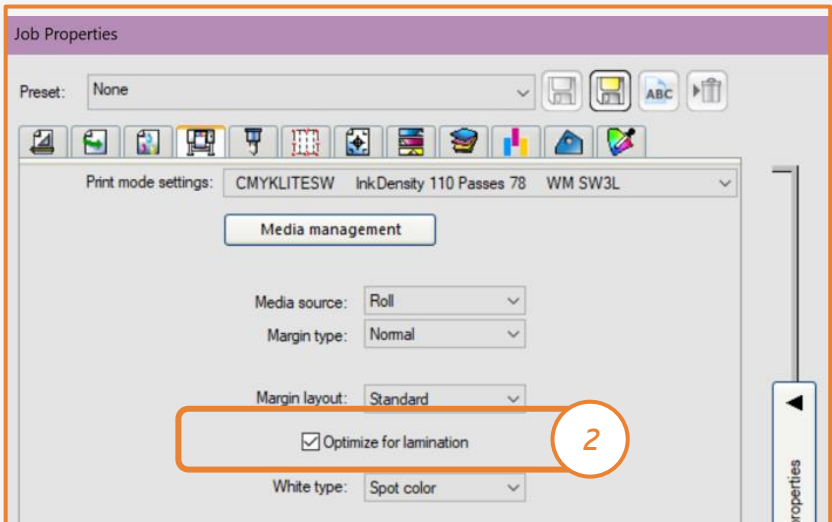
Job Properties

Preset: None

ABC

Print mode settings: CMYKLITESW InkDensity 110 Passes 78 WM SW3L

Media management

Media source: Roll

Margin type: Normal

Margin layout: Standard

☑ Optimize for lamination

2

White type: Spot color

roperties